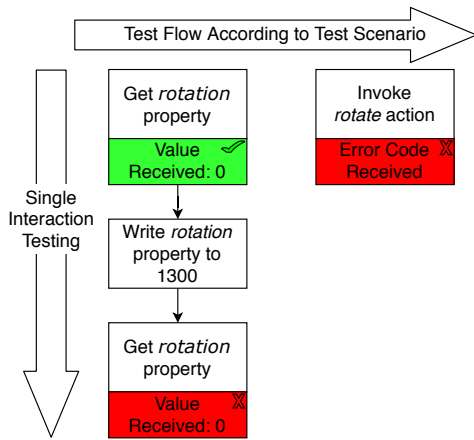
Test Flow According to Test Scenario

Single Interaction Testing

Get rotation property

Value Received: 0

Write rotation property to 1300

Get rotation property

Value Received: 0

Invoke rotate action

Error Code Received